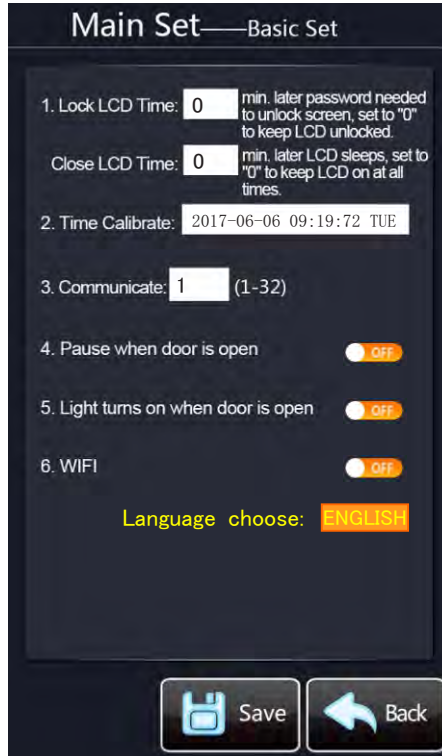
Main Set——Basic Set

1. Lock LCD Time: 0 min. later password needed to unlock screen, set to "0" to keep LCD unlocked.

Close LCD Time: 0 min. later LCD sleeps, set to "0" to keep LCD on at all times.

2. Time Calibrate: 2017-06-06 09:19:72 TUE

3. Communicate: 1 (1-32)

4. Pause when door is open OFF

5. Light turns on when door is open OFF

6. WIFI OFF

Language choose: ENGLISH

Save

Back